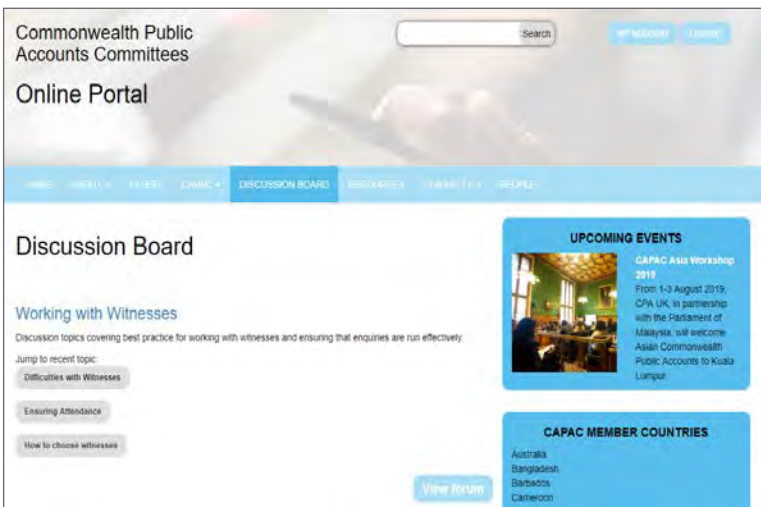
Commonwealth Public Accounts Committees

Online Portal

Search

MY ACCOUNT LOGOUT

HOME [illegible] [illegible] CAPAC DISCUSSION BOARD RESOURCES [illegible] PEOPLE

Discussion Board

Working with Witnesses

Discussion topics covering best practice for working with witnesses and ensuring that enquiries are run effectively.

Jump to recent topic:

Difficulties with Witnesses

Ensuring Attendance

How to choose witnesses

View forum

UPCOMING EVENTS

CAPAC Asia Workshop 2019

From 1-3 August 2019, CPA UK, in partnership with the Parliament of Malaysia, will welcome Asian Commonwealth Public Accounts to Kuala Lumpur.

CAPAC MEMBER COUNTRIES

Australia
Bangladesh
Barbados
Cameroon